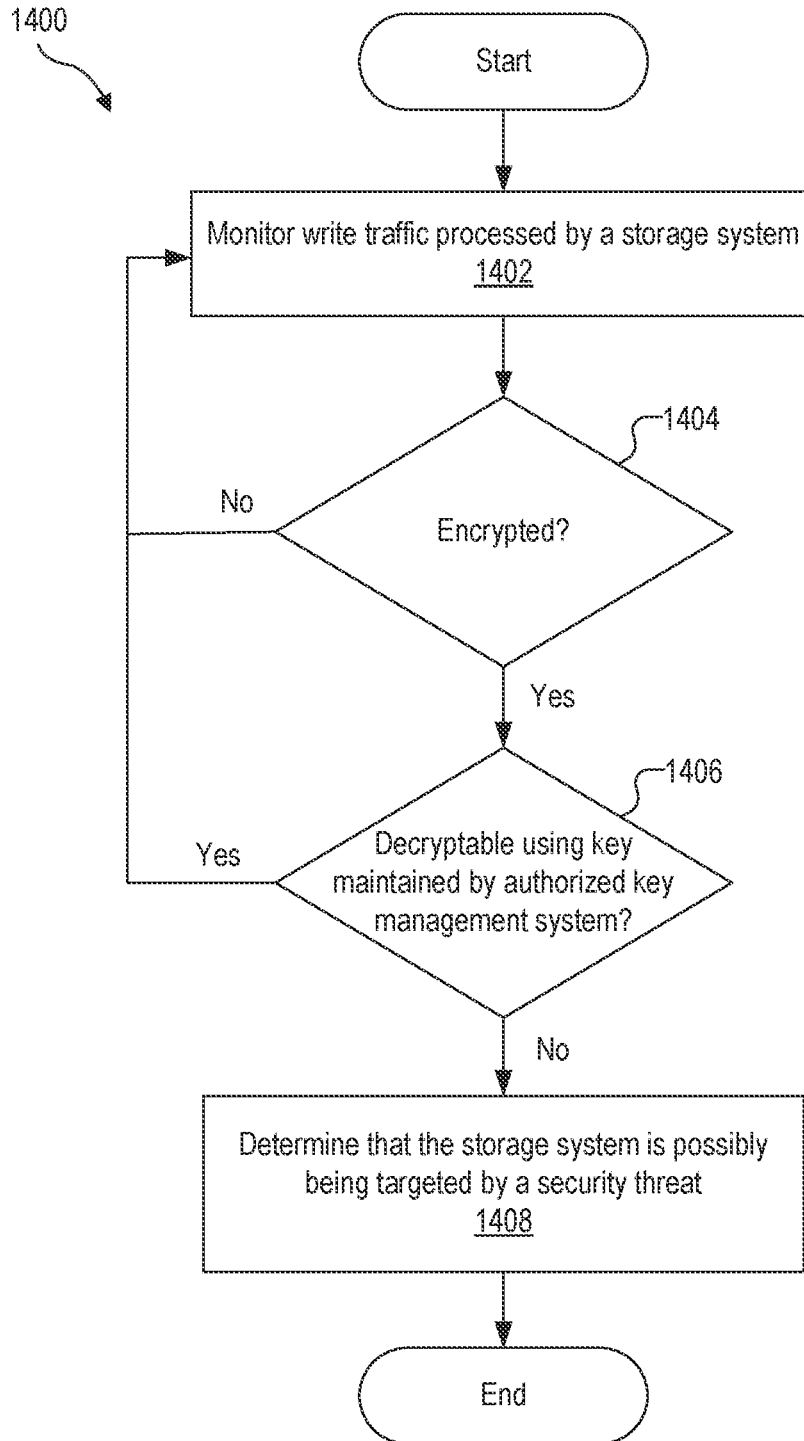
1400

Start

Monitor write traffic processed by a storage system
1402

1404

No

Encrypted?

Yes

1406

Yes

Decryptable using key maintained by authorized key management system?

No

Determine that the storage system is possibly being targeted by a security threat
1408

End